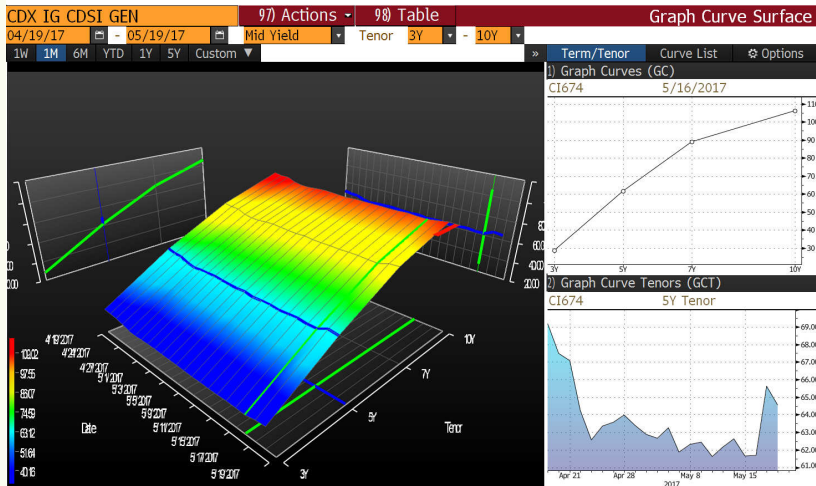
CDX IG CDSI GEN
97) Actions
98) Table
Graph Curve Surface
04/19/17 - 05/19/17 Mid Yield Tenor 3Y - 10Y
1W 1M 6M YTD 1Y 5Y Custom
» Term/Tenor Curve List Options
1) Graph Curves (GC)
CI674 5/16/2017
110
100
90
80
70
60
50
40
30
3Y 5Y 7Y 10Y
2) Graph Curve Tenors (GCT)
CI674 5Y Tenor
69.00
68.00
67.00
66.00
65.00
64.00
63.00
62.00
61.00
Apr 21 Apr 28 May 8 May 15
2017
109.02
97.55
86.07
74.59
63.12
51.64
40.16
4/19/2017
4/24/2017
4/27/2017
5/1/2017
5/3/2017
5/5/2017
5/9/2017
5/11/2017
5/15/2017
5/17/2017
5/19/2017
Date
10Y
7Y
5Y
3Y
Tenor
80
60
40
20
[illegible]